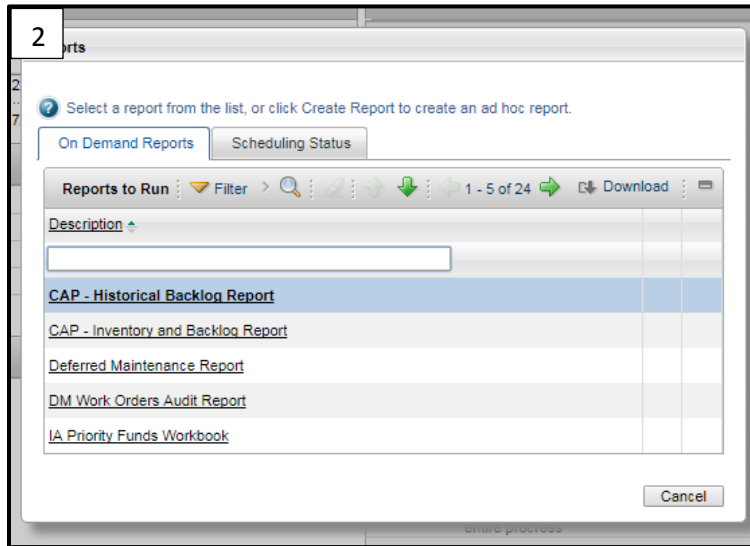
2

orts

Select a report from the list, or click Create Report to create an ad hoc report.

On Demand Reports | Scheduling Status

Reports to Run | Filter | 1 - 5 of 24 | Download

Description

CAP - Historical Backlog Report

CAP - Inventory and Backlog Report

Deferred Maintenance Report

DM Work Orders Audit Report

IA Priority Funds Workbook

Cancel